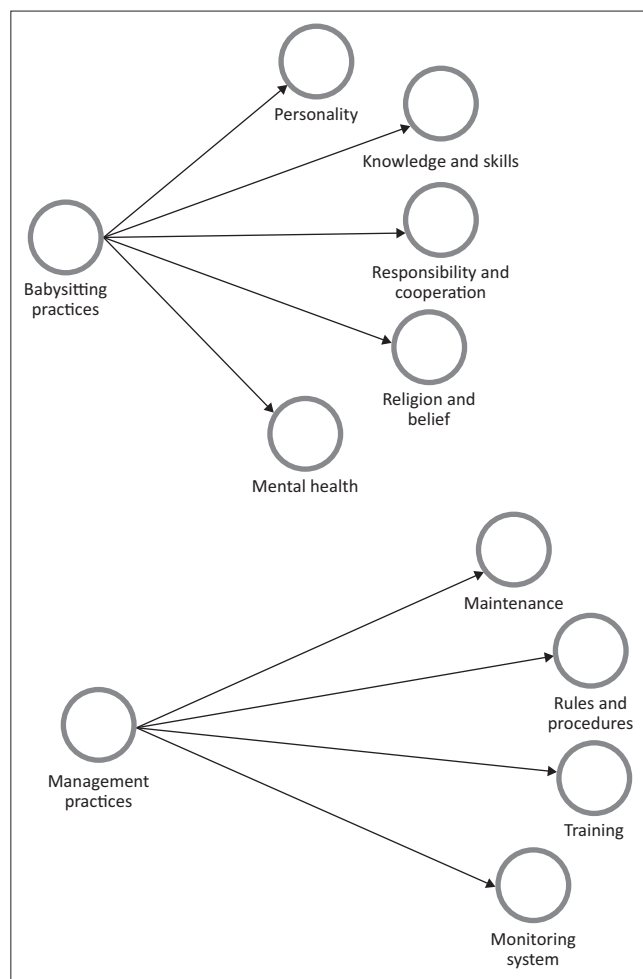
Babysitting practices

Personality

Knowledge and skills

Responsibility and cooperation

Religion and belief

Mental health

Management practices

Maintenance

Rules and procedures

Training

Monitoring system